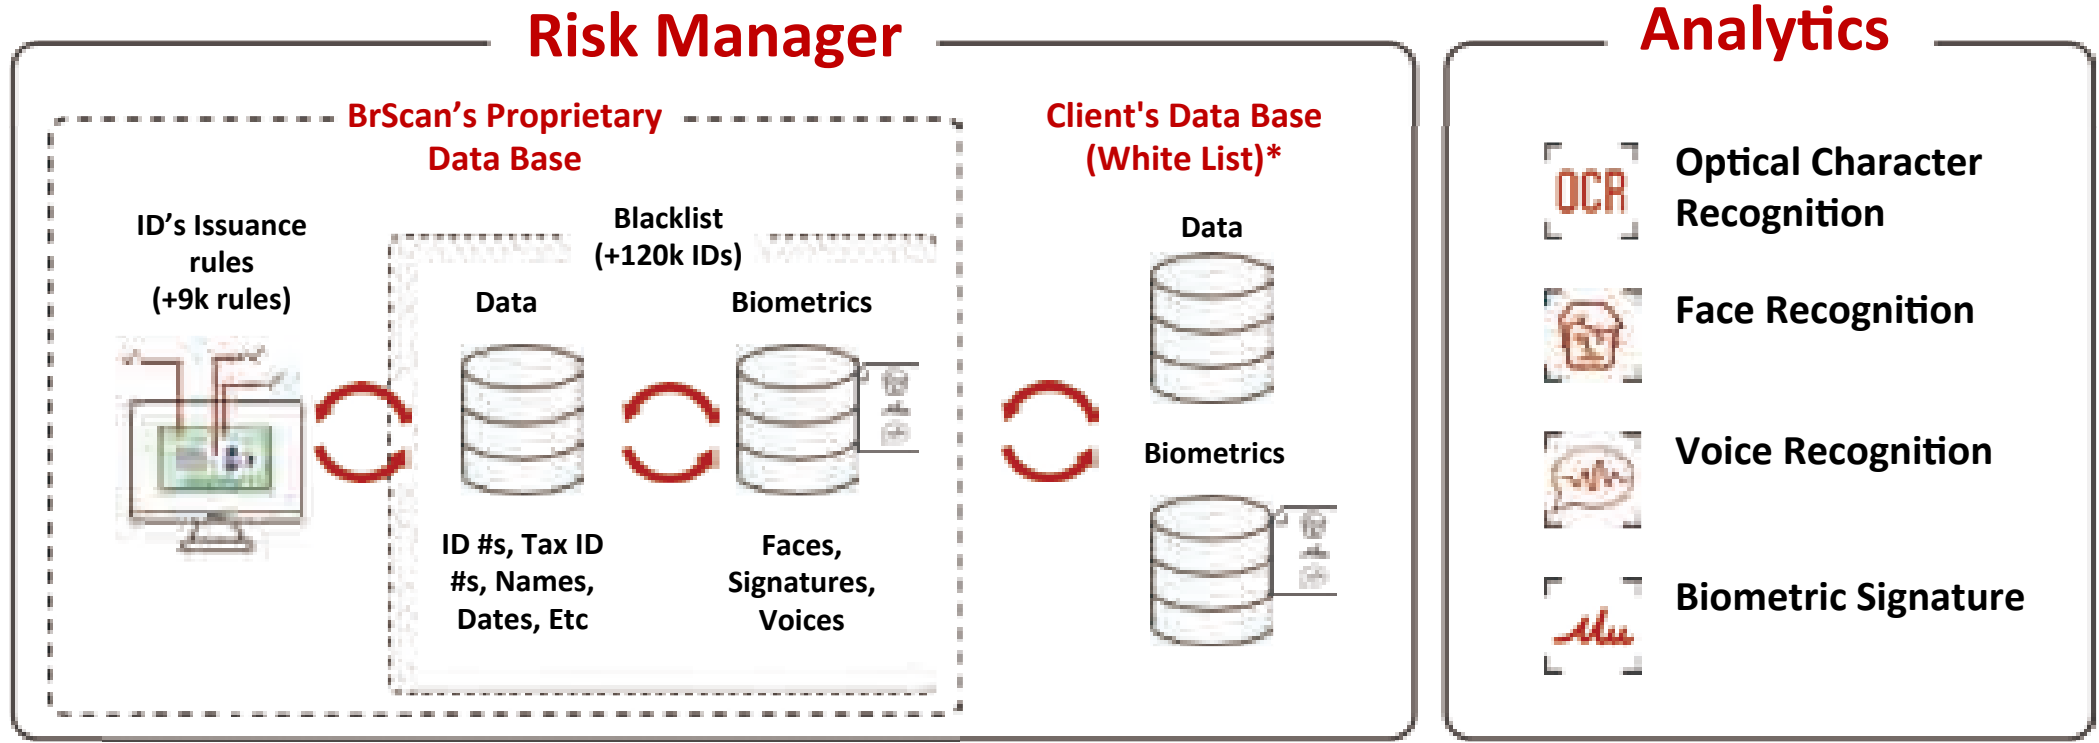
Risk Manager

BrScan's Proprietary Data Base

ID's Issuance rules (+9k rules)

Blacklist (+120k IDs)

Data

Biometrics

ID #s, Tax ID #s, Names, Dates, Etc

Faces, Signatures, Voices

Client's Data Base (White List)*

Data

Biometrics

Analytics

OCR

Optical Character Recognition

Face Recognition

Voice Recognition

Biometric Signature